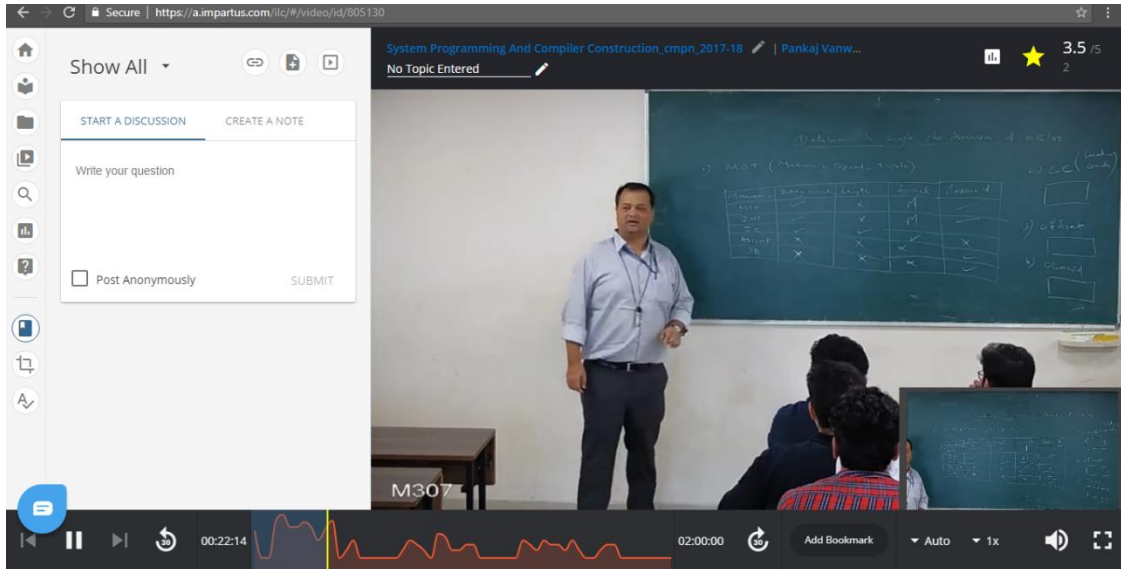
Secure | https://a.impartus.com/ilc/#/video/id/805130

Show All

START A DISCUSSION
CREATE A NOTE

Write your question

Post Anonymously
SUBMIT

System Programming And Compiler Construction_cmpn_2017-18 | Pankaj Vanw...
No Topic Entered

3.5 /5
2

M307

00:22:14
02:00:00
Add Bookmark
Auto
1x